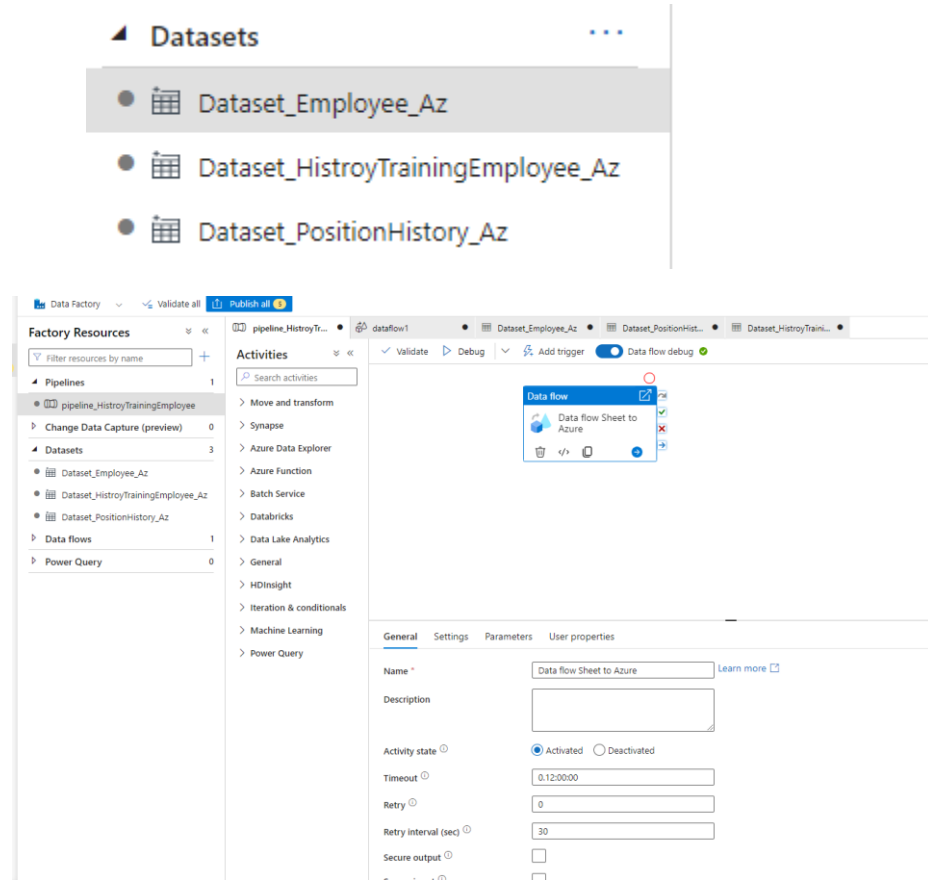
Datasets ...

Dataset_Employee_Az

Dataset_HistroyTrainingEmployee_Az

Dataset_PositionHistory_Az

Data Factory | Validate all | Publish all 5

Factory Resources

Filter resources by name

Pipelines 1

pipeline_HistroyTrainingEmployee

Change Data Capture (preview) 0

Datasets 3

Dataset_Employee_Az

Dataset_HistroyTrainingEmployee_Az

Dataset_PositionHistory_Az

Data flows 1

Power Query 0

pipeline_HistroyTr... | dataflow1 | Dataset_Employee_Az | Dataset_PositionHist... | Dataset_HistroyTraini...

Activities

Search activities

Move and transform
Synapse
Azure Data Explorer
Azure Function
Batch Service
Databricks
Data Lake Analytics
General
HDInsight
Iteration & conditionals
Machine Learning
Power Query

Validate | Debug | Add trigger | Data flow debug

Data flow

Data flow Sheet to Azure

General | Settings | Parameters | User properties

Name * | Data flow Sheet to Azure | Learn more

Description

Activity state | Activated | Deactivated

Timeout | 0.12:00:00

Retry | 0

Retry interval (sec) | 30

Secure output

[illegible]